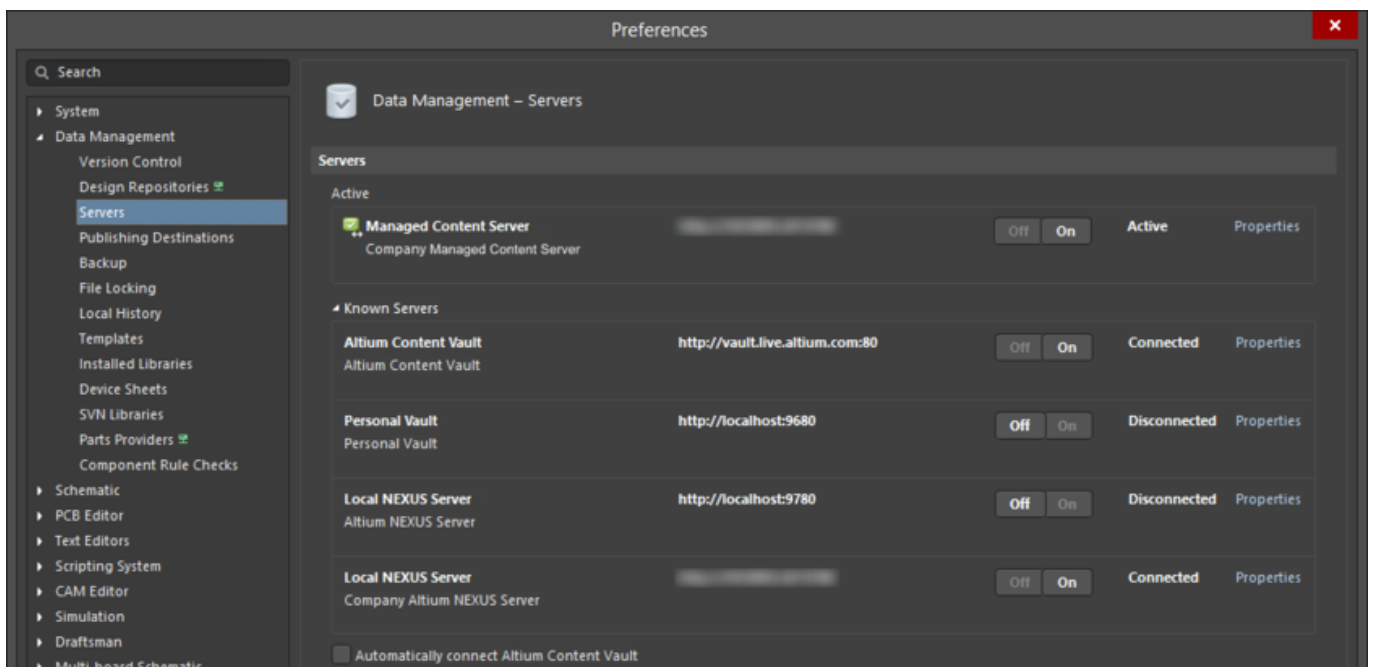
Preferences

×

Search

System
Data Management
Version Control
Design Repositories
Servers
Publishing Destinations
Backup
File Locking
Local History
Templates
Installed Libraries
Device Sheets
SVN Libraries
Parts Providers
Component Rule Checks
Schematic
PCB Editor
Text Editors
Scripting System
CAM Editor
Simulation
Draftsman
Multi-board Schematic

Data Management – Servers

Servers

Active

| | | | | |
|---|---|---|---|---|
| Managed Content Server<br>Company Managed Content Server | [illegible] | Off On | Active | Properties |

Known Servers

| | | | | |
|---|---|---|---|---|
| Altium Content Vault<br>Altium Content Vault | http://vault.live.altium.com:80 | Off On | Connected | Properties |
| Personal Vault<br>Personal Vault | http://localhost:9680 | Off On | Disconnected | Properties |
| Local NEXUS Server<br>Altium NEXUS Server | http://localhost:9780 | Off On | Disconnected | Properties |
| Local NEXUS Server<br>Company Altium NEXUS Server | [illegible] | Off On | Connected | Properties |

Automatically connect Altium Content Vault